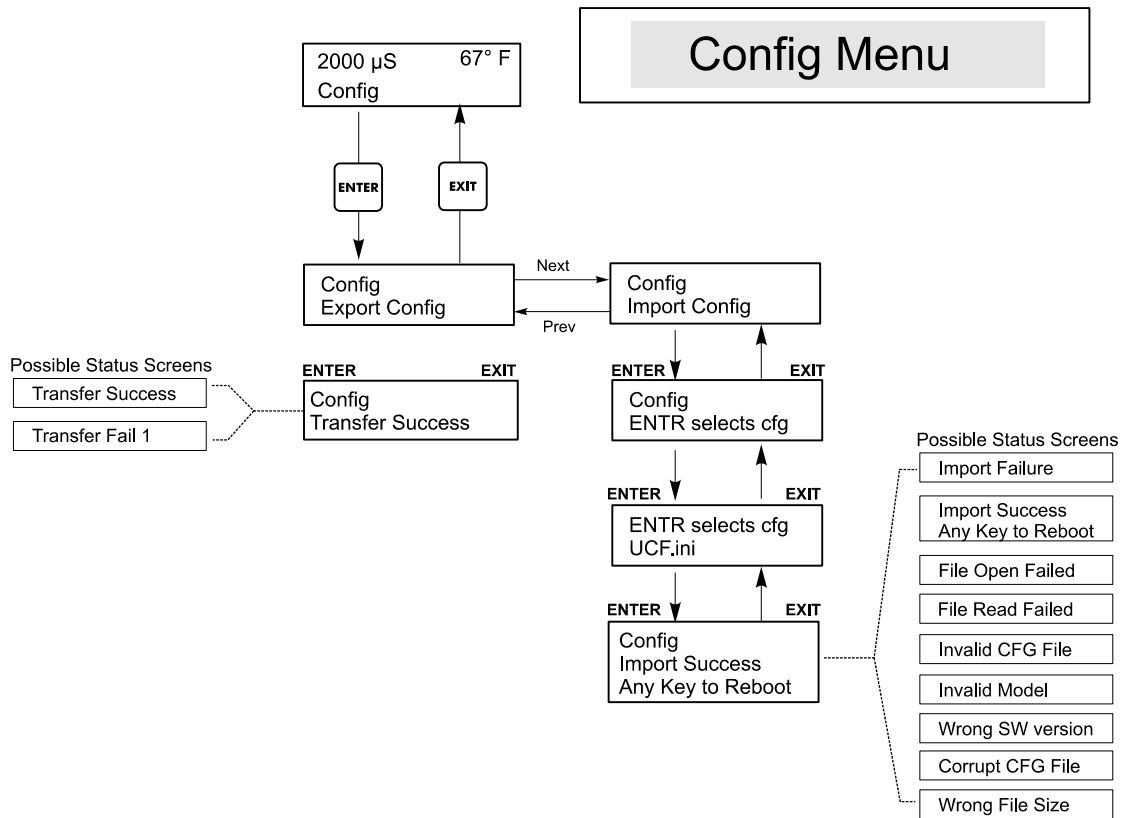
Config Menu

2000 µS 67° F
Config

ENTER

EXIT

Config
Export Config

Next

Prev

Config
Import Config

Possible Status Screens

Transfer Success

Transfer Fail 1

ENTER EXIT

Config
Transfer Success

ENTER EXIT

Config
ENTR selects cfg

ENTER EXIT

ENTR selects cfg
UCF.ini

ENTER EXIT

Config
Import Success
Any Key to Reboot

Possible Status Screens

Import Failure

Import Success
Any Key to Reboot

File Open Failed

File Read Failed

Invalid CFG File

Invalid Model

Wrong SW version

Corrupt CFG File

Wrong File Size